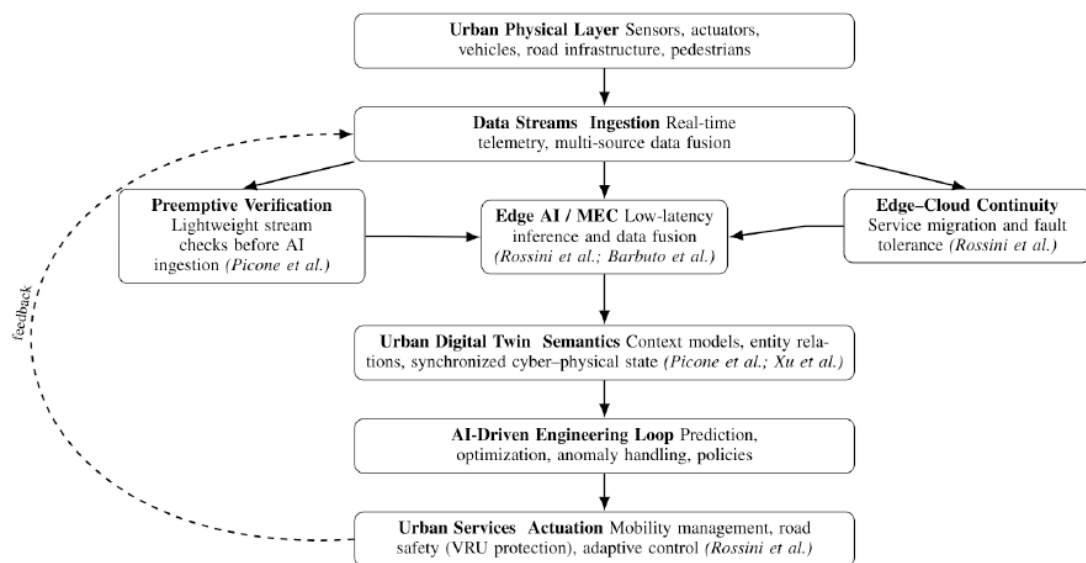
**Urban Physical Layer** Sensors, actuators, vehicles, road infrastructure, pedestrians

**Data Streams Ingestion** Real-time telemetry, multi-source data fusion

**Preemptive Verification** Lightweight stream checks before AI ingestion *(Picone et al.)*

**Edge AI / MEC** Low-latency inference and data fusion *(Rossini et al.; Barbuto et al.)*

**Edge–Cloud Continuity** Service migration and fault tolerance *(Rossini et al.)*

feedback

**Urban Digital Twin Semantics** Context models, entity relations, synchronized cyber–physical state *(Picone et al.; Xu et al.)*

**AI-Driven Engineering Loop** Prediction, optimization, anomaly handling, policies

**Urban Services Actuation** Mobility management, road safety (VRU protection), adaptive control *(Rossini et al.)*